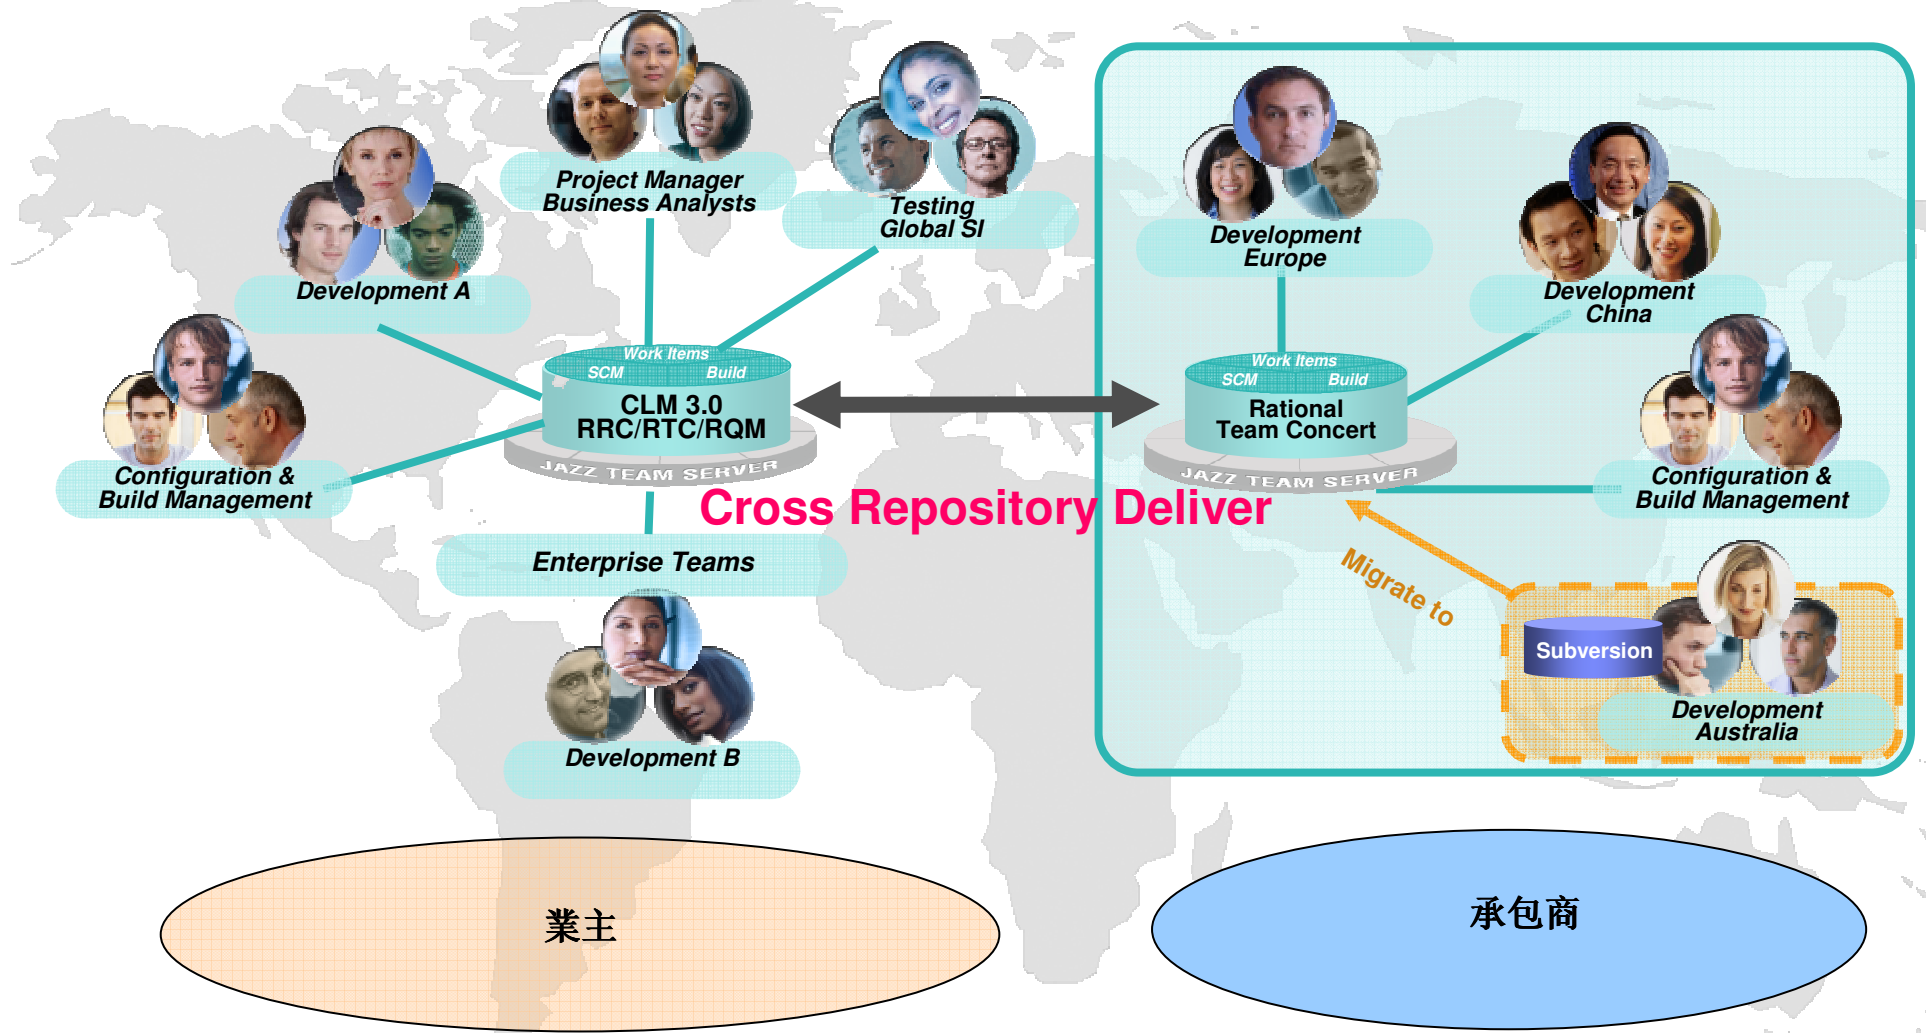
Project Manager
Business Analysts

Testing
Global SI

Development A

Configuration &
Build Management

Work Items
SCM
Build
CLM 3.0
RRC/RTC/RQM
JAZZ TEAM SERVER

Enterprise Teams

Development B

Development
Europe

Development
China

Work Items
SCM
Build
Rational
Team Concert
JAZZ TEAM SERVER

Configuration &
Build Management

Cross Repository Deliver

Migrate to

Subversion

Development
Australia

業主

承包商